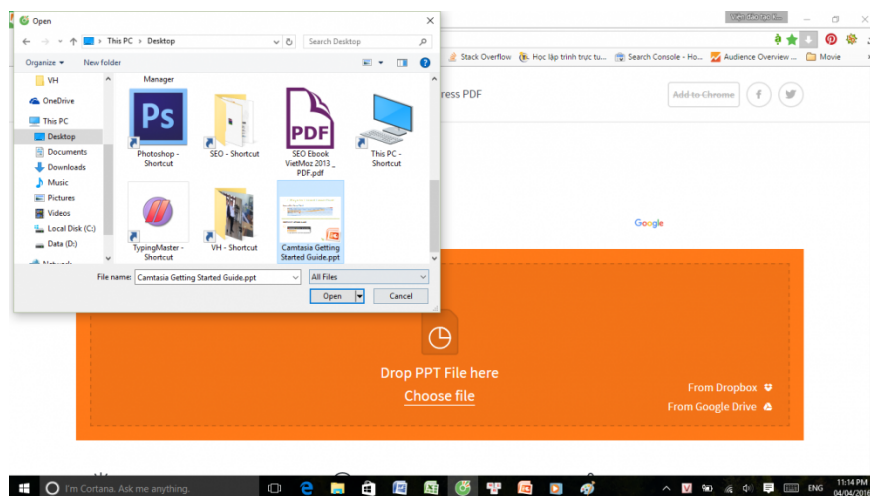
Open

This PC > Desktop

Search Desktop

Organize ▾ New folder

VH
OneDrive
This PC
Desktop
Documents
Downloads
Music
Pictures
Videos
Local Disk (C:)
Data (D:)

Manager

Photoshop - Shortcut

SEO - Shortcut

SEO Ebook VietMoz 2013 _ PDF.pdf

This PC - Shortcut

TypingMaster - Shortcut

VH - Shortcut

Camtasia Getting Started Guide.ppt

File name: Camtasia Getting Started Guide.ppt

All Files

Open

Cancel

Stack Overflow

Học lập trình trực tu...

Search Console - Ho...

Audience Overview ...

Movie

ress PDF

Add to Chrome

Google

Drop PPT File here

Choose file

From Dropbox

From Google Drive

I'm Cortana. Ask me anything.

ENG

11:14 PM

04/04/2016